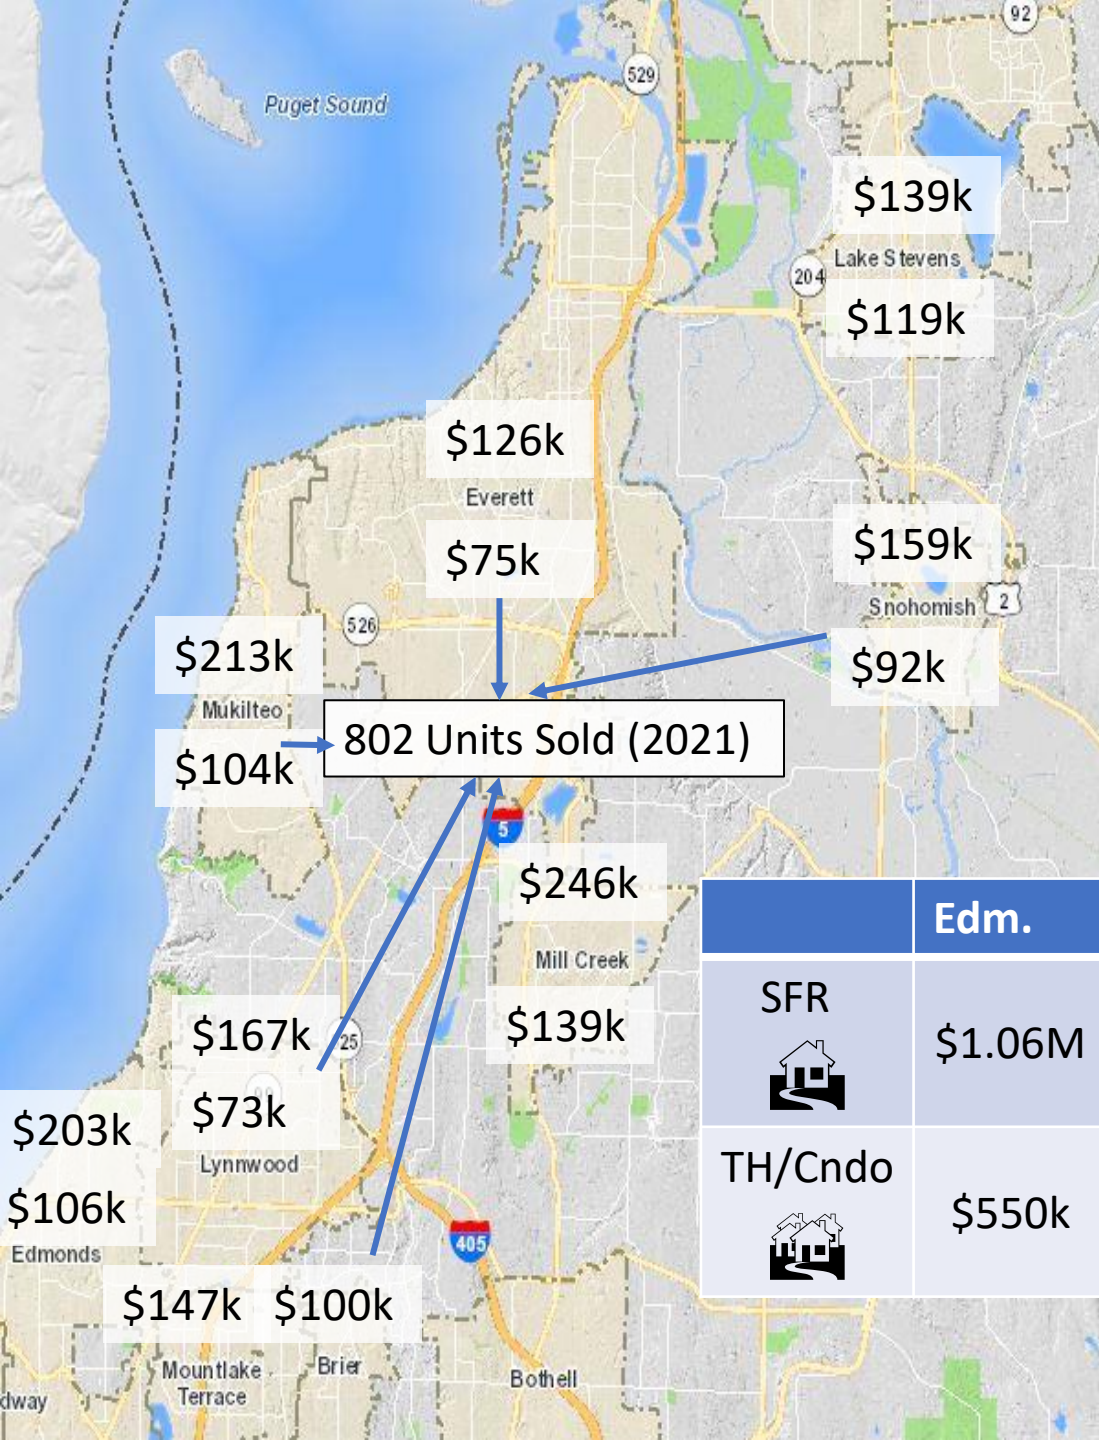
92

529

Puget Sound

$139k

Lake Stevens

204

$119k

$126k

Everett

$75k

$159k

Snohomish 2

526

$213k

$92k

Mukilteo

802 Units Sold (2021)

$104k

5

$246k

Mill Creek

$167k

525

$139k

$73k

$203k

Lynnwood

$106k

Edmonds

405

$147k

$100k

Mountlake Terrace

Brier

Bothell

dway

| | Edm. |
|---|---|
| SFR | $1.06M |
| TH/Cndo | $550k |